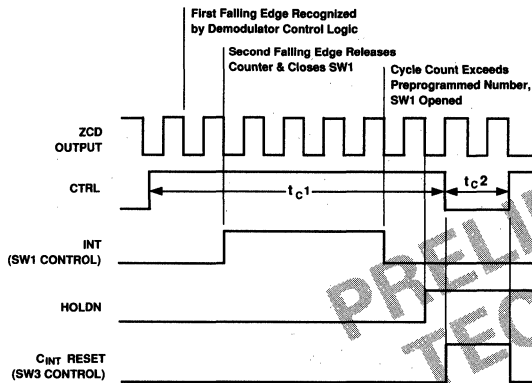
First Falling Edge Recognized by Demodulator Control Logic

Second Falling Edge Releases Counter & Closes SW1

Cycle Count Exceeds Preprogrammed Number, SW1 Opened

ZCD OUTPUT

CTRL

$t_C1$

$t_C2$

INT (SW1 CONTROL)

HOLDN

$C_{INT}$ RESET (SW3 CONTROL)

PRELI

TEC